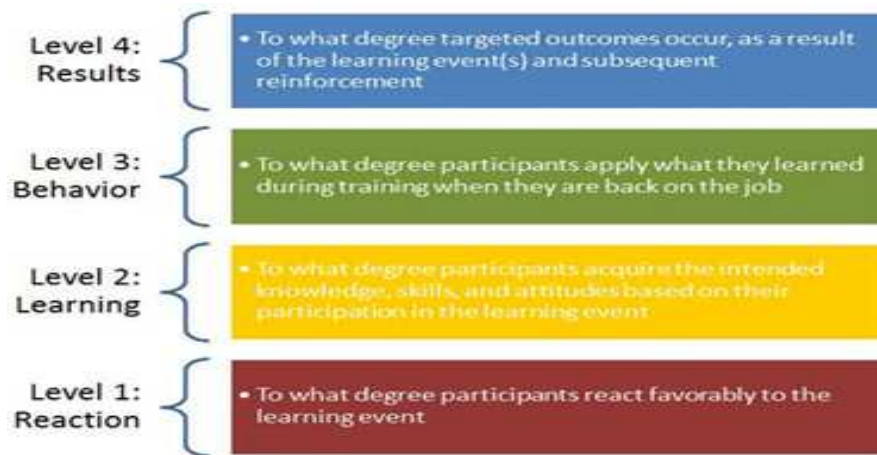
Level 4: Results

• To what degree targeted outcomes occur, as a result of the learning event(s) and subsequent reinforcement

Level 3: Behavior

• To what degree participants apply what they learned during training when they are back on the job

Level 2: Learning

• To what degree participants acquire the intended knowledge, skills, and attitudes based on their participation in the learning event

Level 1: Reaction

• To what degree participants react favorably to the learning event